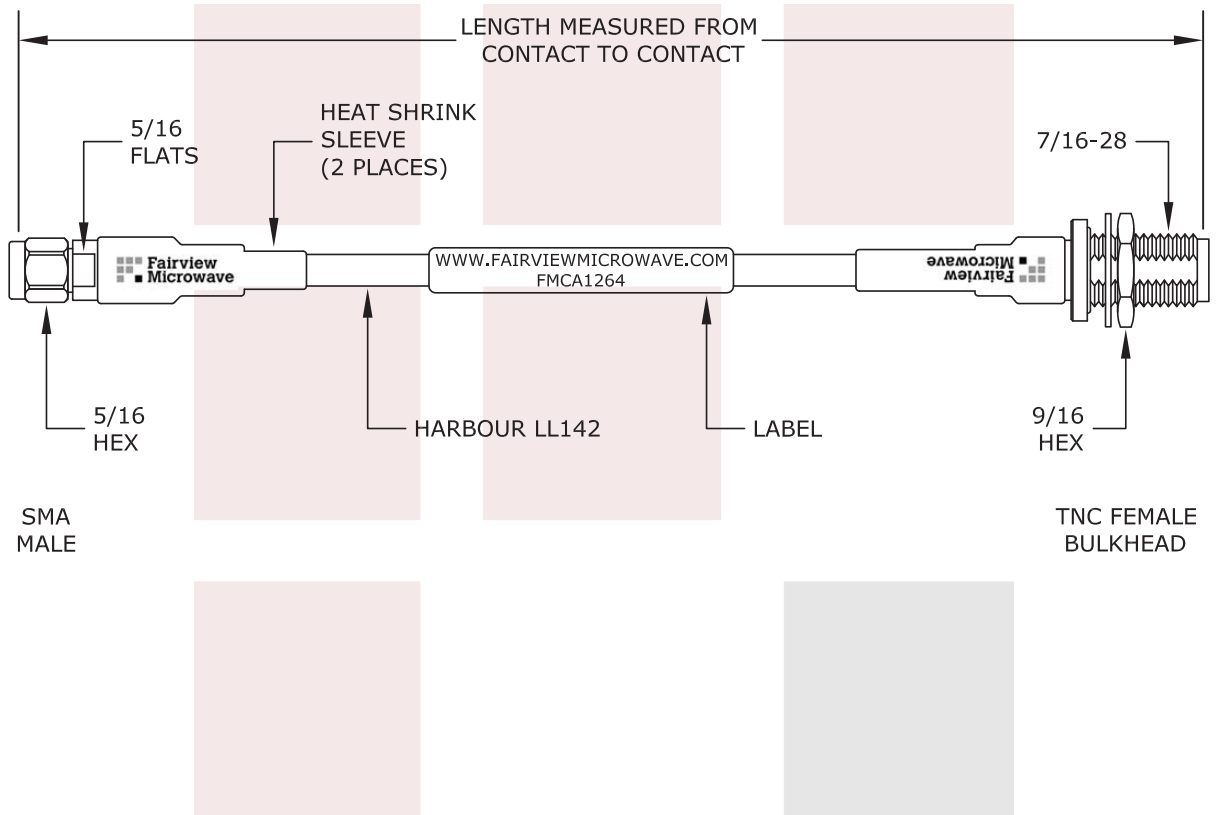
LENGTH MEASURED FROM
CONTACT TO CONTACT

5/16
FLATS

HEAT SHRINK
SLEEVE
(2 PLACES)

7/16-28

Fairview
Microwave

WWW.FAIRVIEWMICROWAVE.COM
FMCA1264

Fairview
Microwave

5/16
HEX

HARBOUR LL142

LABEL

9/16
HEX

SMA
MALE

TNC FEMALE
BULKHEAD